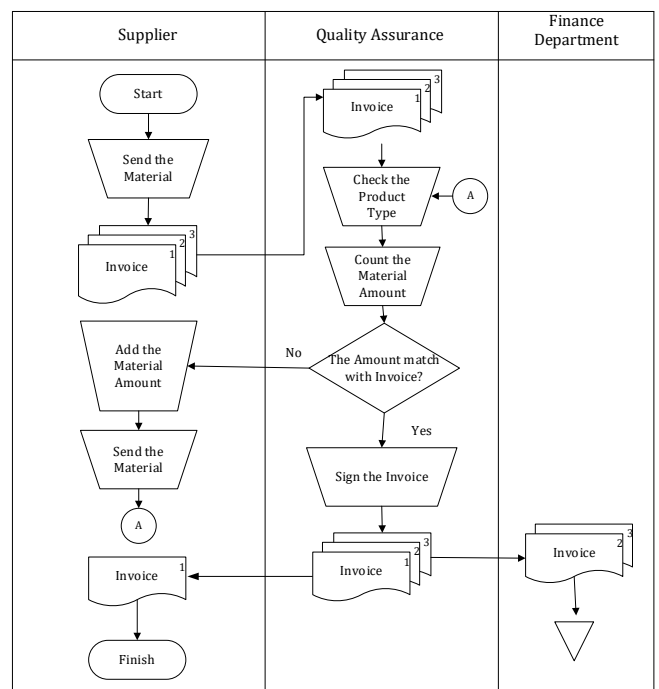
Supplier

Quality Assurance

Finance Department

Start

Send the Material

Invoice 1 2 3

Invoice 1 2 3

Check the Product Type

A

Count the Material Amount

No

The Amount match with Invoice?

Add the Material Amount

Send the Material

A

Yes

Sign the Invoice

Invoice 1 2 3

Invoice 2 3

Invoice 1

Finish